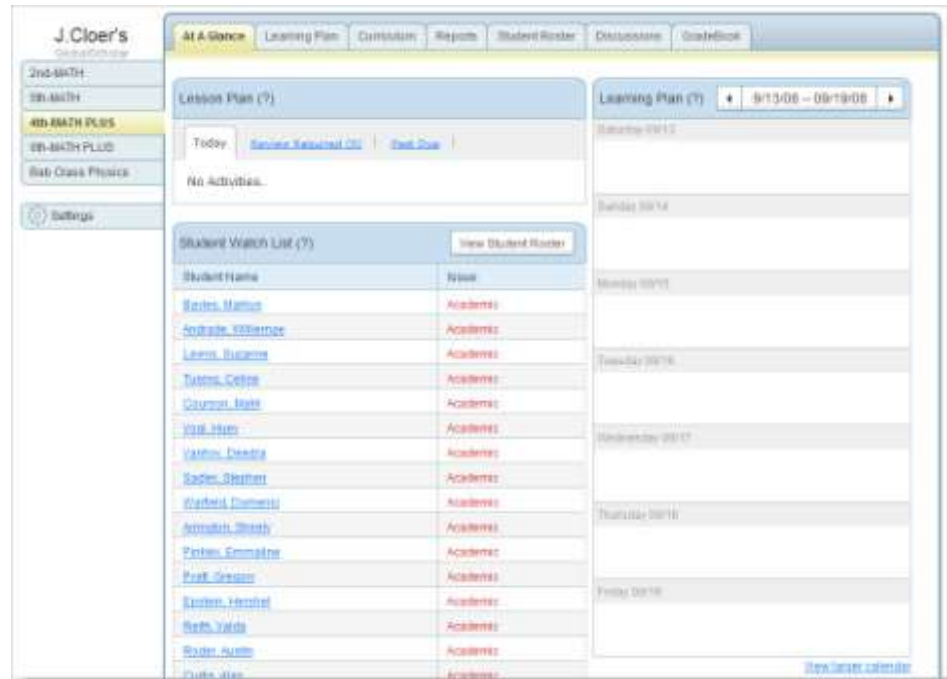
J.Cloer's
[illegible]

2nd-MATH
5th-MATH
4th-MATH PLUS
6th-MATH PLUS
Bab Class Physics

Settings

At A Glance | Learning Plan | Curriculum | Reports | Student Roster | Discussions | GradeBook

Lesson Plan (?)

Today | Review Required (0) | Past Due |

No Activities.

Student Watch List (?)

View Student Roster

| Student Name | Issue |
|---|---|
| Bayles, Marcus | Academic |
| Andrade, Willemze | Academic |
| Lewis, Suzanne | Academic |
| Tubms, Celine | Academic |
| Courson, Matt | Academic |
| Vost, Hum | Academic |
| Vashon, Deedra | Academic |
| Sader, Stephen | Academic |
| Warfield, Domenic | Academic |
| Arnoldich, Shasty | Academic |
| Pinther, Emmaline | Academic |
| Pratt, Gregory | Academic |
| Epstein, Hershel | Academic |
| Reith, Valda | Academic |
| Rosler, Austin | Academic |
| Crafts, Alan | Academic |

Learning Plan (?) ◄ 9/13/08 – 09/19/08 ►

Saturday 09/13

Sunday 09/14

Monday 09/15

Tuesday 09/16

Wednesday 09/17

Thursday 09/18

Friday 09/19

View larger calendar